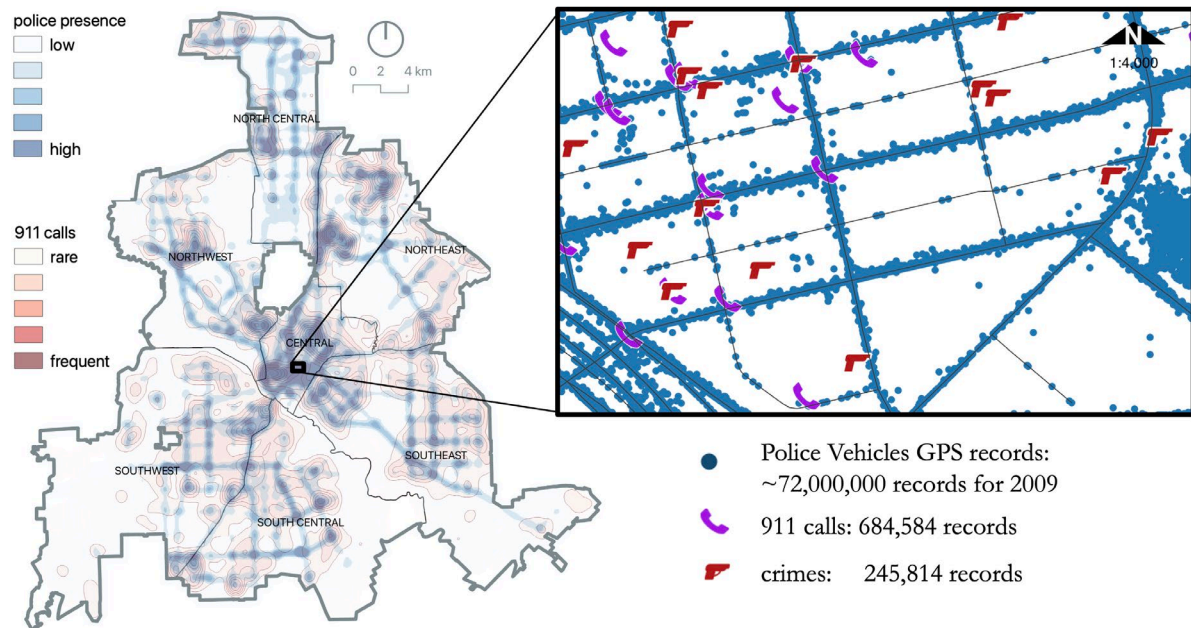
police presence
low
high

911 calls
rare
frequent

0 2 4 km

NORTH CENTRAL
NORTHWEST
NORTHEAST
CENTRAL
SOUTHWEST
SOUTHEAST
SOUTH CENTRAL

N
1:4,000

Police Vehicles GPS records: ~72,000,000 records for 2009
911 calls: 684,584 records
crimes: 245,814 records